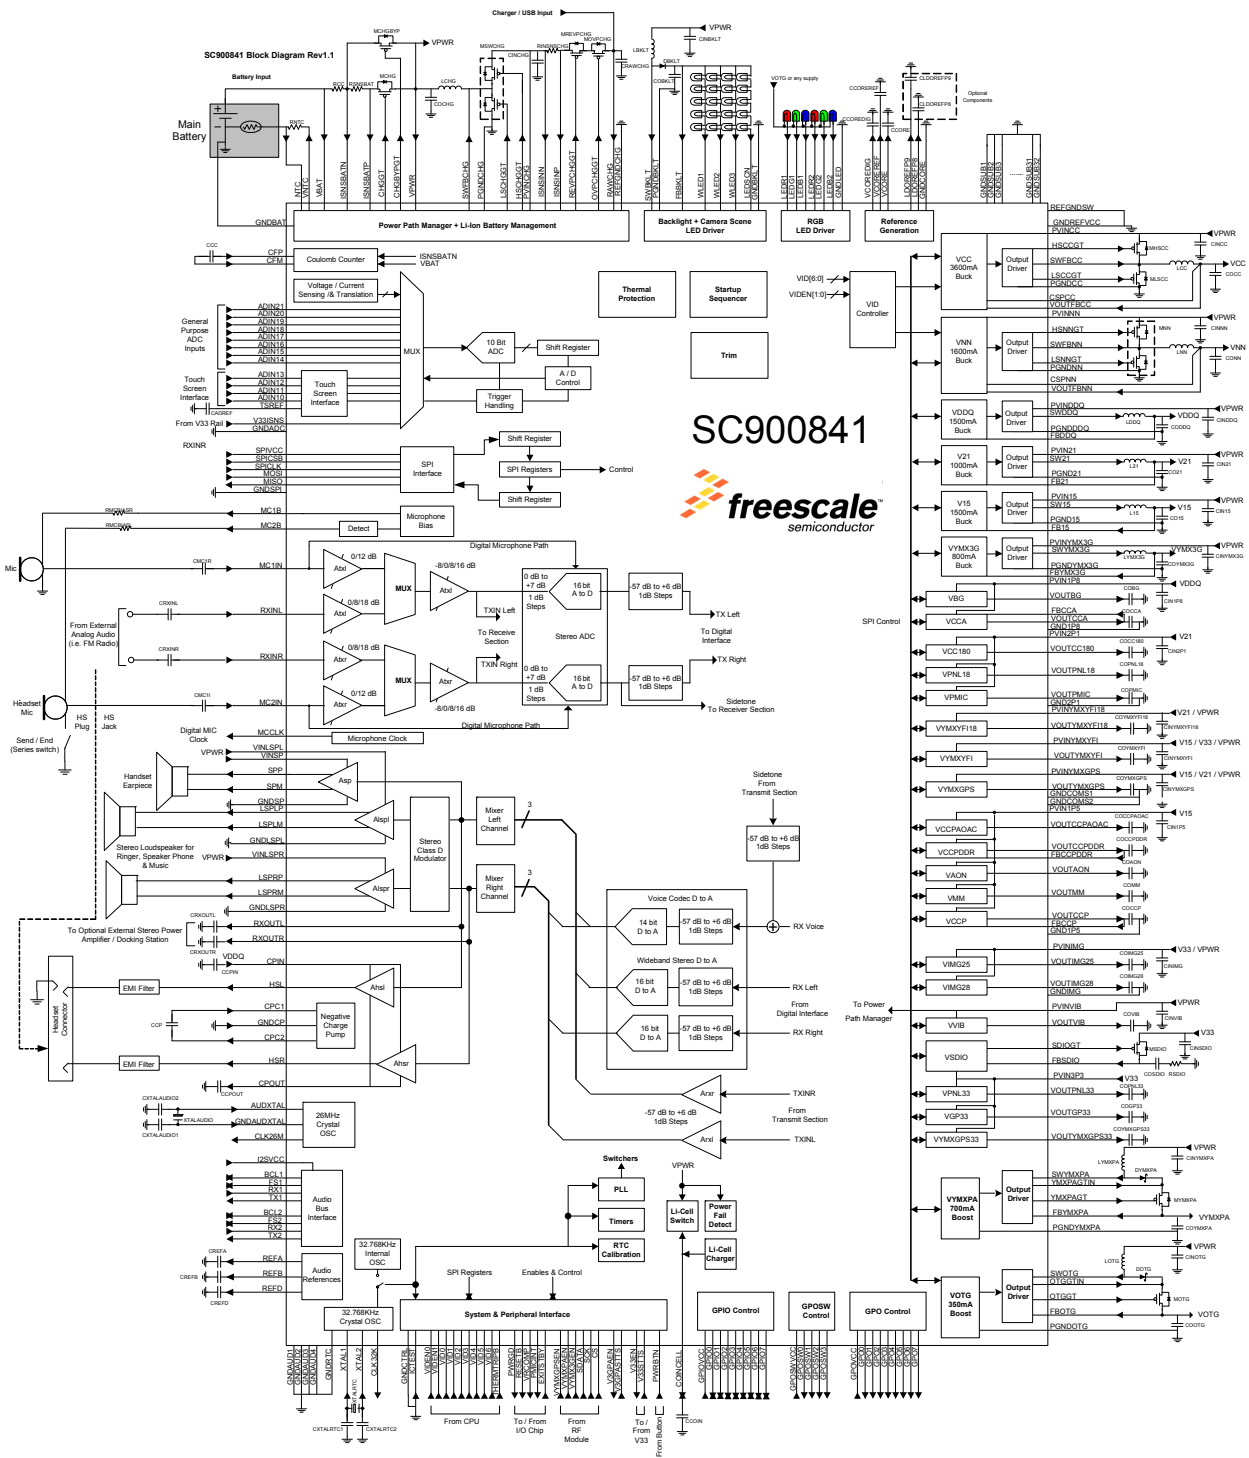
SC900841 Block Diagram Rev1.1

Charger / USB Input

VPWR
VPWR
Battery Input
Main Battery
RNTC
NTC
VNTC
VBAT
ISNSBATN
ISNSBATP
CHGGT
CHGBYPGT
VPWR
SWBCHG
PGNDCHG
LSCHGGT
HSCHGGT
PVINCHG
ISNSINN
ISNSINP
REVPCHGGT
OVPCHGGT
RAWCHG
REFGNDCHG
SWBKLT
PGNDBKLT
FBBKLT
WLED1
WLED2
WLED3
LEDSLON
GNDBKLT
LEDR1
LEDG1
LEDB1
LEDR2
LEDG2
LEDB2
GND LED
VCOREDIG
VCOREREF
VCORE
LDOREFP9
LDOREFP8
GNDCORE
GNDSUB1
GNDSUB2
GNDSUB3
GNDSUB31
GNDSUB32
VOTG or any supply
Optional Components

GNDBAT
Power Path Manager + Li-Ion Battery Management
Backlight + Camera Scene LED Driver
RGB LED Driver
Reference Generation
REFGNDSW
GNDREFVCC
PVINCC

CFP
CFM
Coulomb Counter
ISNSBATN
VBAT
Voltage / Current Sensing /& Translation
Thermal Protection
Startup Sequencer
VID[6:0]
VIDEN[1:0]
VID Controller
General Purpose ADC Inputs
ADIN21
ADIN20
ADIN19
ADIN18
ADIN17
ADIN16
ADIN15
ADIN14
MUX
10 Bit ADC
Shift Register
A / D Control
Trim
Touch Screen Interface
ADIN13
ADIN12
ADIN11
ADIN10
TSREF
Touch Screen Interface
Trigger Handling
From V33 Rail
V33INS
GNDADC
RXINR
SC900841
SPIVCC
SPICSB
SPICLK
MOSI
MISO
GNDSPI
SPI Interface
Shift Register
SPI Registers
Control
Shift Register
freescale semiconductor
MC1B
MC2B
Detect
Microphone Bias
Mic
Digital Microphone Path
MC1IN
0/12 dB
Atxl
0/8/18 dB
MUX
-8/0/8/16 dB
Atxl
0 dB to +7 dB
1 dB Steps
16 bit A to D
-57 dB to +6 dB 1dB Steps
TX Left
From External Analog Audio (i.e. FM Radio)
RXINL
TXIN Left
To Receive Section
Stereo ADC
To Digital Interface
RXINR
0/8/18 dB
Atxr
TXIN Right
0 dB to +7 dB
1 dB Steps
TX Right
Headset Mic
MC2IN
0/12 dB
Atxr
MUX
Atxr
16 bit A to D
-57 dB to +6 dB 1dB Steps
HS Plug
HS Jack
-8/0/8/16 dB
Digital Microphone Path
Sidetone To Receiver Section
Send / End (Series switch)
Digital MIC Clock
MCCLK
Microphone Clock
VPWR
VINLSPL
VINSP
Handset Earpiece
SPP
SPM
Asp
GNDSP
LSPLP
LSPLM
Aspl
GNDLSPL
Stereo Loudspeaker for Ringer, Speaker Phone & Music
VPWR
VINLSPR
Stereo Class D Modulator
Mixer Left Channel
Mixer Right Channel
LSPRP
LSPRM
Aspr
GNDLSPR
Sidetone From Transmit Section
-57 dB to +6 dB 1dB Steps
To Optional External Stereo Power Amplifier / Docking Station
RXOUTL
RXOUTR
CPIN
VDDQ
Voice Codec D to A
14 bit D to A
-57 dB to +6 dB 1dB Steps
RX Voice
Wideband Stereo D to A
Headset Connector
EMI Filter
HSL
Ahsl
16 bit D to A
-57 dB to +6 dB 1dB Steps
RX Left
From Digital Interface
CPC1
GNDCP
CPC2
Negative Charge Pump
16 bit D to A
-57 dB to +6 dB 1dB Steps
RX Right
EMI Filter
HSR
Ahsr
CPOUT
AUDXTAL
GNDAUDXTAL
CLK26M
26MHz Crystal OSC
Arxr
TXINR
-57 dB to +6 dB 1dB Steps
From Transmit Section
Arxl
TXINL
I2SVCC
BCL1
FS1
RX1
TX1
BCL2
FS2
RX2
TX2
Audio Bus Interface
Switchers
PLL
Timers
RTC Calibration
VPWR
Li-Cell Switch
Power Fail Detect
Li-Cell Charger
REFA
REFB
REFD
Audio References
32.768KHz Internal OSC
SPI Registers
Enables & Control
32.768KHz Crystal OSC
System & Peripheral Interface
GPIO Control
GPOSW Control
GPO Control
GNDAUD1
GNDAUD2
GNDAUD3
GNDAUD4
GNDRTC
XTAL1
XTAL2
CLK32K
GNDCTRL
ICTEST
VIDEN0
VIDEN1
VID0
VID1
VID2
VID3
VID4
VID5
VID6
THERMTRIPB
PWRGD
RESETB
PWRON
EXTSTBY
VYMXGPSEN
VYMXGPSEN
SNATA
SAT
GPS
V3GPASTEN
V3GPASTIS
VIGSEN
PWRBTN
COINCELL
GPIOVCC
GPIO0
GPIO1
GPIO2
GPIO3
GPIO4
GPIO5
GPIO6
GPIO7
GPOSWVCC
GPOSW1
GPOSW2
GPOSW3
GPOSW4
GPOVCC
GPO0
GPO1
GPO2
GPO3
GPO4
GPO5
GPO6
GPO7
From CPU
To / From I/O Chip
From RF Module
To / From V33
From Button

VCC 3600mA Buck
Output Driver
HSCCGT
SWFBCC
LSCCGT
PGNDCC
CSPCC
VOUTFBCC
PVINNN
VPWR
VCC
VNN 1600mA Buck
Output Driver
HSNNGT
SWFBNN
LSNNGT
PGNDNN
CSPNN
VOUTFBNN
VPWR
VNN
VDDQ 1500mA Buck
Output Driver
PVINDDQ
SWDDQ
PGNDDDQ
FBDDQ
VDDQ
VPWR
V21 1000mA Buck
Output Driver
PVIN21
SW21
PGND21
FB21
V21
VPWR
V15 1500mA Buck
Output Driver
PVIN15
SW15
PGND15
FB15
V15
VPWR
VYMX3G 800mA Buck
Output Driver
PVINYMX3G
SWYMX3G
PGNDYMX3G
FBYMX3G
PVIN1P8
VYMX3G
VPWR
VDDQ
VBG
VOUTBG
VCCA
FBCCA
VOUTCCA
GND1P8
SPI Control
PVIN2P1
V21
VCC180
VOUTCC180
VPNL18
VOUTPNL18
VPMIC
VOUTPMIC
GND2P1
PVINYMXYFI18
V21 / VPWR
VYMXYFI18
VOUTYMXYFI18
PVINYMXYFI
V15 / V33 / VPWR
VYMXYFI
VOUTYMXYFI
PVINYMXGPS
V15 / V21 / VPWR
VYMXGPS
VOUTYMXGPS
GNDCOMS1
GNDCOMS2
PVIN1P5
V15
VCCPAOAC
VOUTCCPAOAC
VCCPDDR
VOUTCCPDDR
FBCCPDDR
VAON
VOUTAON
VMM
VOUTMM
VCCP
VOUTCCP
FBCCP
GND1P5
PVINIMG
V33 / VPWR
VIMG25
VOUTIMG25
VIMG28
VOUTIMG28
GNDIMG
To Power Path Manager
PVINVIB
VPWR
VVIB
VOUTVIB
V33
VSDIO
SDIOGT
FBSDIO
PVIN3P3
V33
VPNL33
VOUTPNL33
VGP33
VOUTGP33
VYMXGPS33
VOUTYMXGPS33
VPWR
VYMXPA 700mA Boost
Output Driver
SWYMXPA
YMXPAGTIN
YMXPAGT
FBYMXPA
PGNDYMXPA
VYMXPA
VPWR
VOTG 350mA Boost
Output Driver
SWOTG
OTGGTIN
OTGGT
FBOTG
PGNDOTG
VOTG